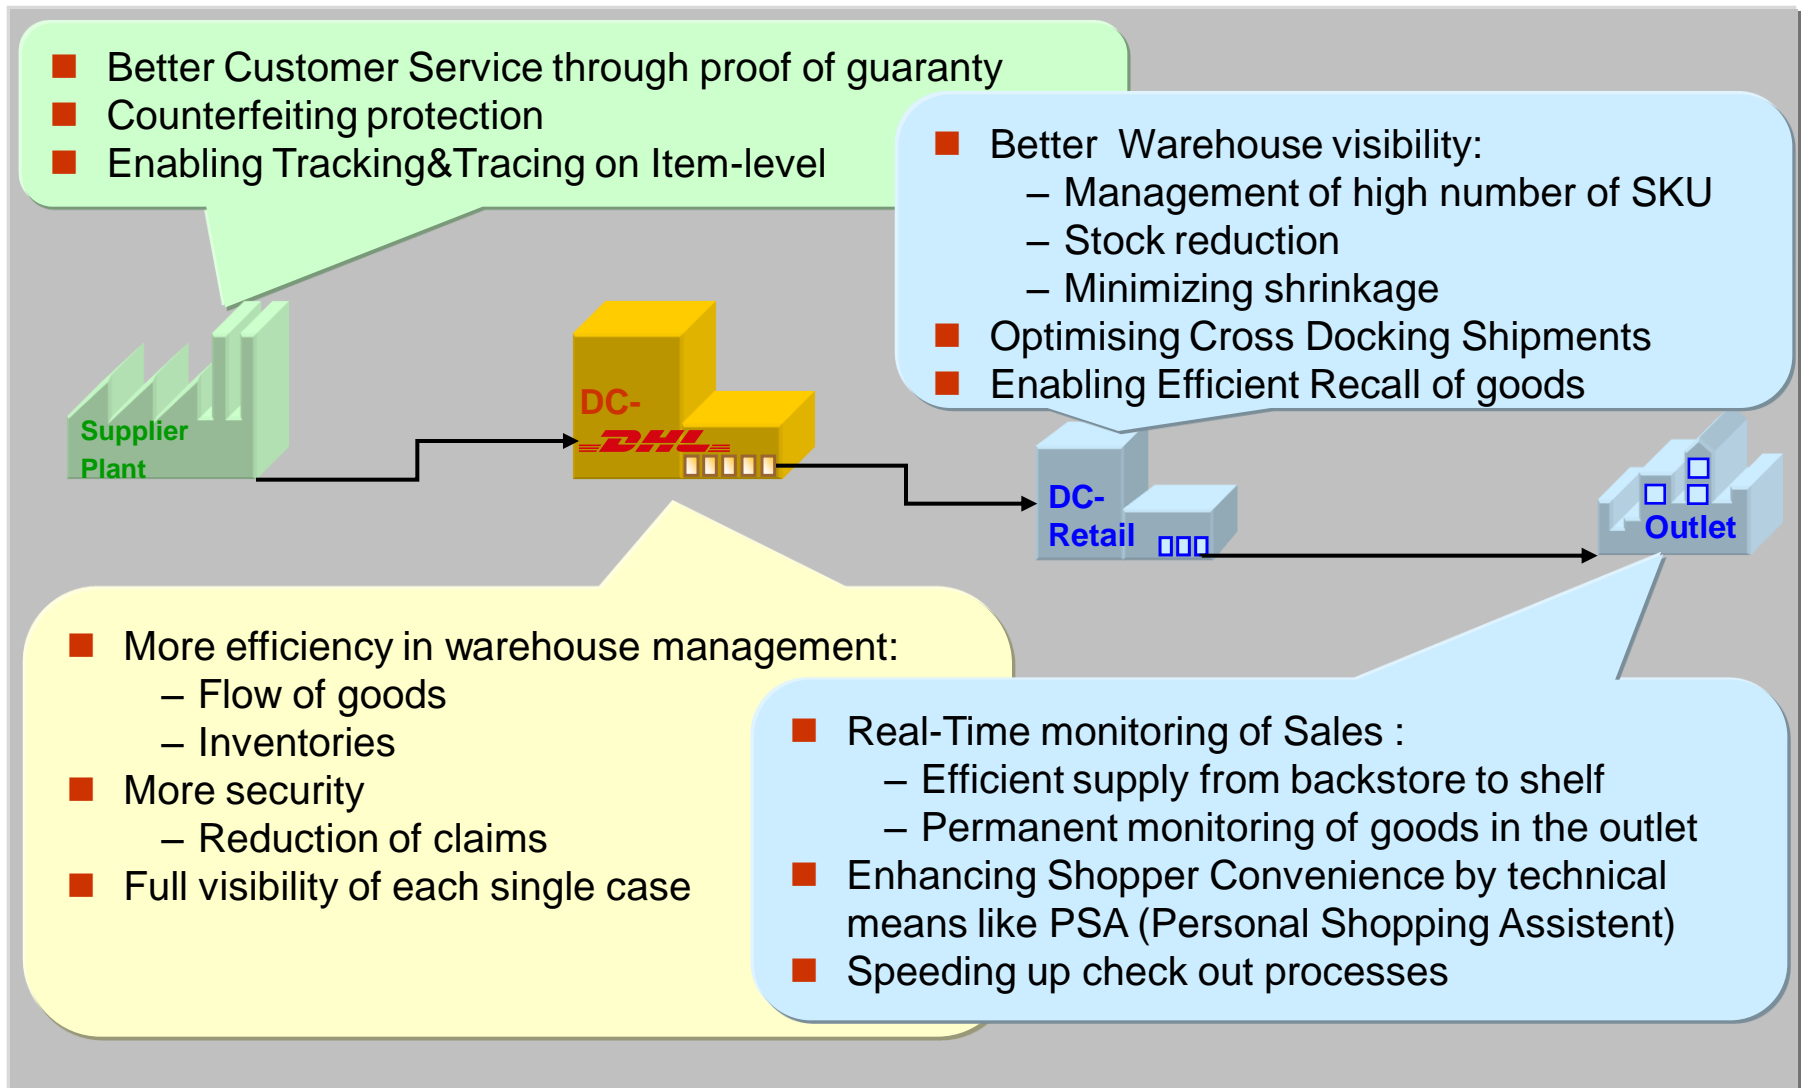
- Better Customer Service through proof of guaranty
- Counterfeiting protection
- Enabling Tracking&Tracing on Item-level

- Better Warehouse visibility:
  – Management of high number of SKU
  – Stock reduction
  – Minimizing shrinkage
- Optimising Cross Docking Shipments
- Enabling Efficient Recall of goods

Supplier Plant

DC-
DHL

DC-Retail

Outlet

- More efficiency in warehouse management:
  – Flow of goods
  – Inventories
- More security
  – Reduction of claims
- Full visibility of each single case

- Real-Time monitoring of Sales :
  – Efficient supply from backstore to shelf
  – Permanent monitoring of goods in the outlet
- Enhancing Shopper Convenience by technical means like PSA (Personal Shopping Assistent)
- Speeding up check out processes